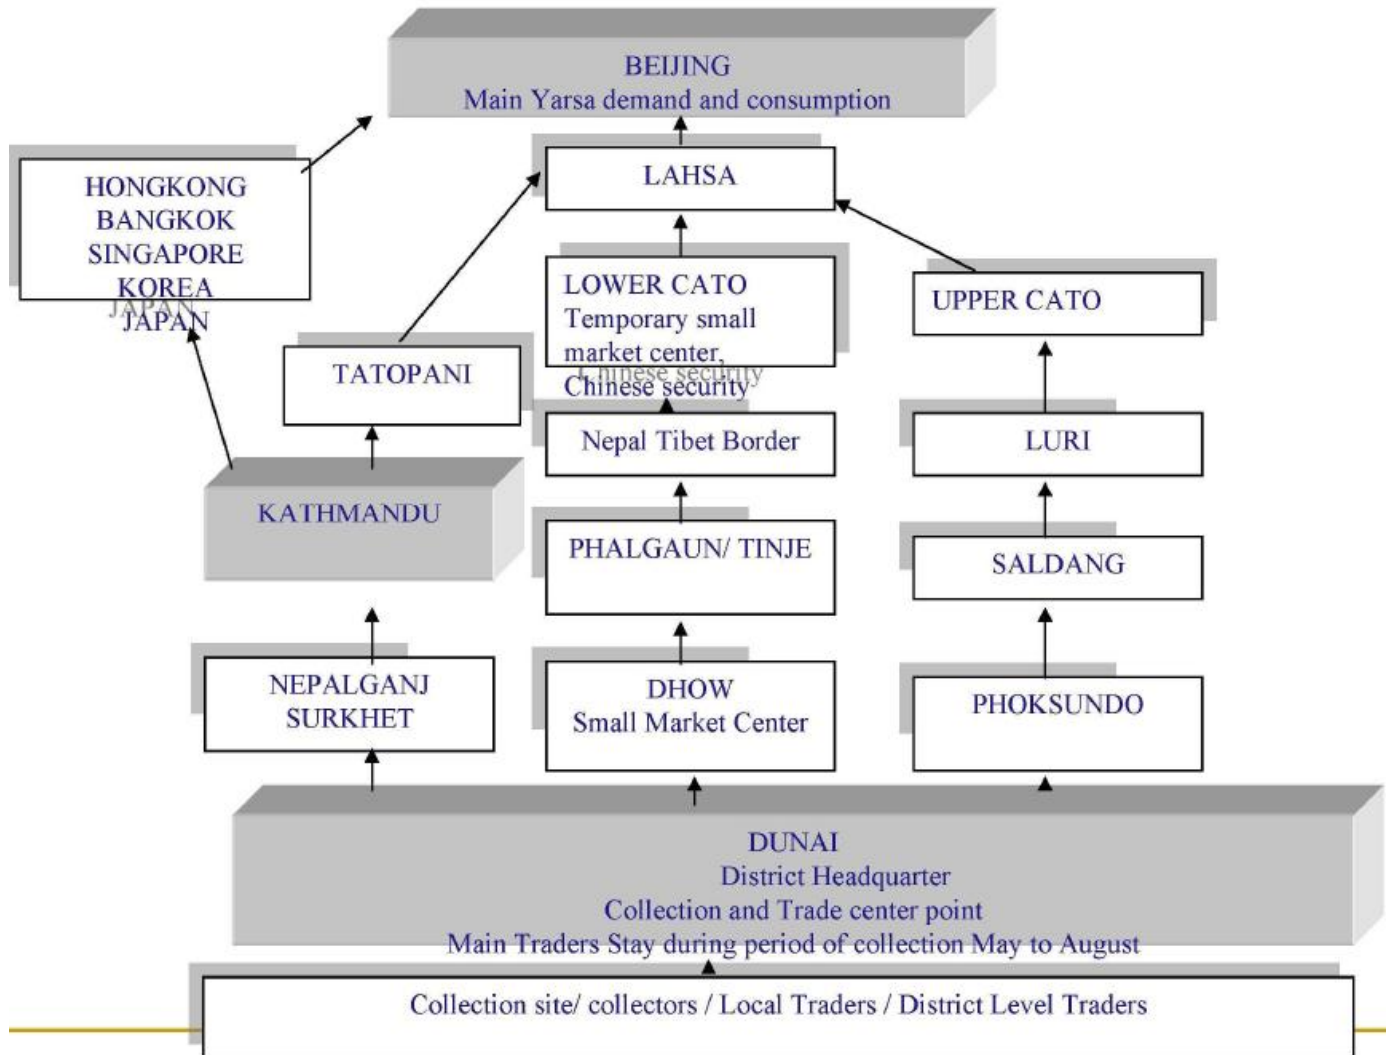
BEIJING
Main Yarsa demand and consumption

HONGKONG
BANGKOK
SINGAPORE
KOREA
JAPAN

LAHSA

LOWER CATO
Temporary small market center, Chinese security

UPPER CATO

TATOPANI

Nepal Tibet Border

LURI

KATHMANDU

PHALGAUN/ TINJE

SALDANG

NEPALGANJ
SURKHET

DHOW
Small Market Center

PHOKSUNDO

DUNAI
District Headquarter
Collection and Trade center point
Main Traders Stay during period of collection May to August

Collection site/ collectors / Local Traders / District Level Traders